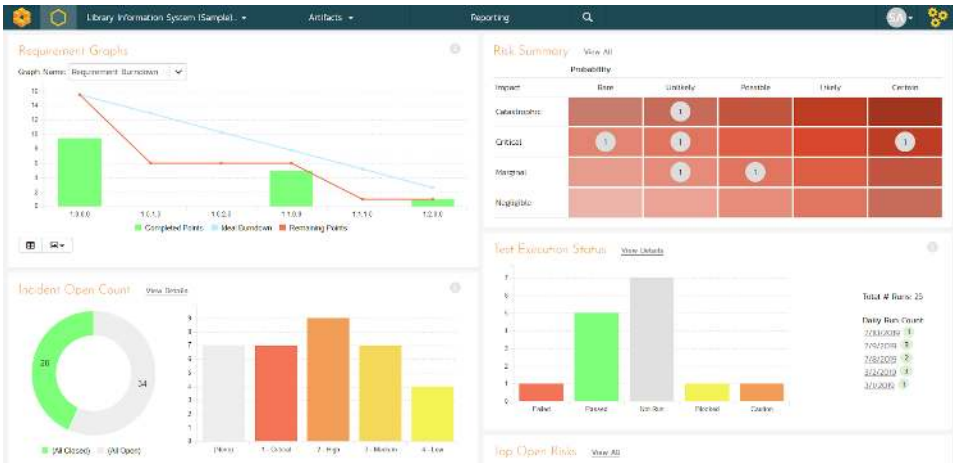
Library Information System (Sample)... ▾ Artifacts ▾ Reporting SA ▾

Requirement Graphs

Graph Name: Requirement Burndown

16
14
12
10
8
6
4
2
0

1.0.0.0 1.0.1.0 1.0.2.0 1.1.0.0 1.1.1.0 1.2.0.0

Completed Points Ideal Burndown Remaining Points

Risk Summary View All

Probability

| Impact | Rare | Unlikely | Possible | Likely | Certain |
|---|---|---|---|---|---|
| Catastrophic | | 1 | | | |
| Critical | 1 | 1 | | | 1 |
| Marginal | | 1 | 1 | | |
| Negligible | | | | | |

Incident Open Count View Details

20
34

(All Closed) (All Open)

9
8
7
6
5
4
3
2
1
0

(None) 1 - Critical 2 - High 3 - Medium 4 - Low

Test Execution Status View Details

7
6
5
4
3
2
1
0

Failed Passed Not Run Blocked Caution

Total # Runs: 25

Daily Run Count
2/10/2019 1
2/9/2019 3
2/8/2019 2
2/3/2019 1
2/1/2019 1

Top Open Risks View All